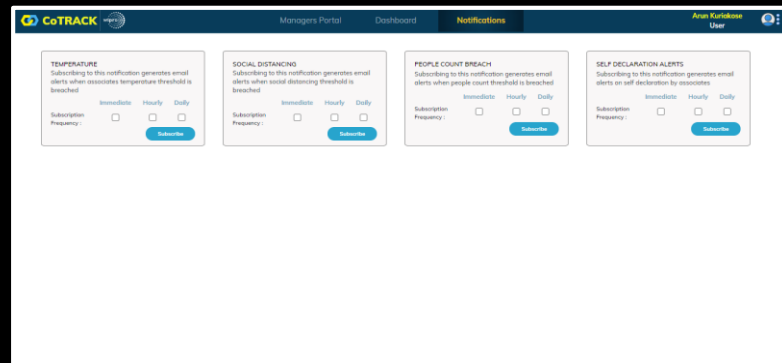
CoTRACK wipro

Managers Portal Dashboard Notifications

Arun Kuriakose
User

TEMPERATURE
Subscribing to this notification generates email alerts when associates temperature threshold is breached

Immediate Hourly Daily
Subscription Frequency :
Subscribe

SOCIAL DISTANCING
Subscribing to this notification generates email alerts when social distancing threshold is breached

Immediate Hourly Daily
Subscription Frequency :
Subscribe

PEOPLE COUNT BREACH
Subscribing to this notification generates email alerts when people count threshold is breached

Immediate Hourly Daily
Subscription Frequency :
Subscribe

SELF DECLARATION ALERTS
Subscribing to this notification generates email alerts on self decleration by associates

Immediate Hourly Daily
Subscription Frequency :
Subscribe